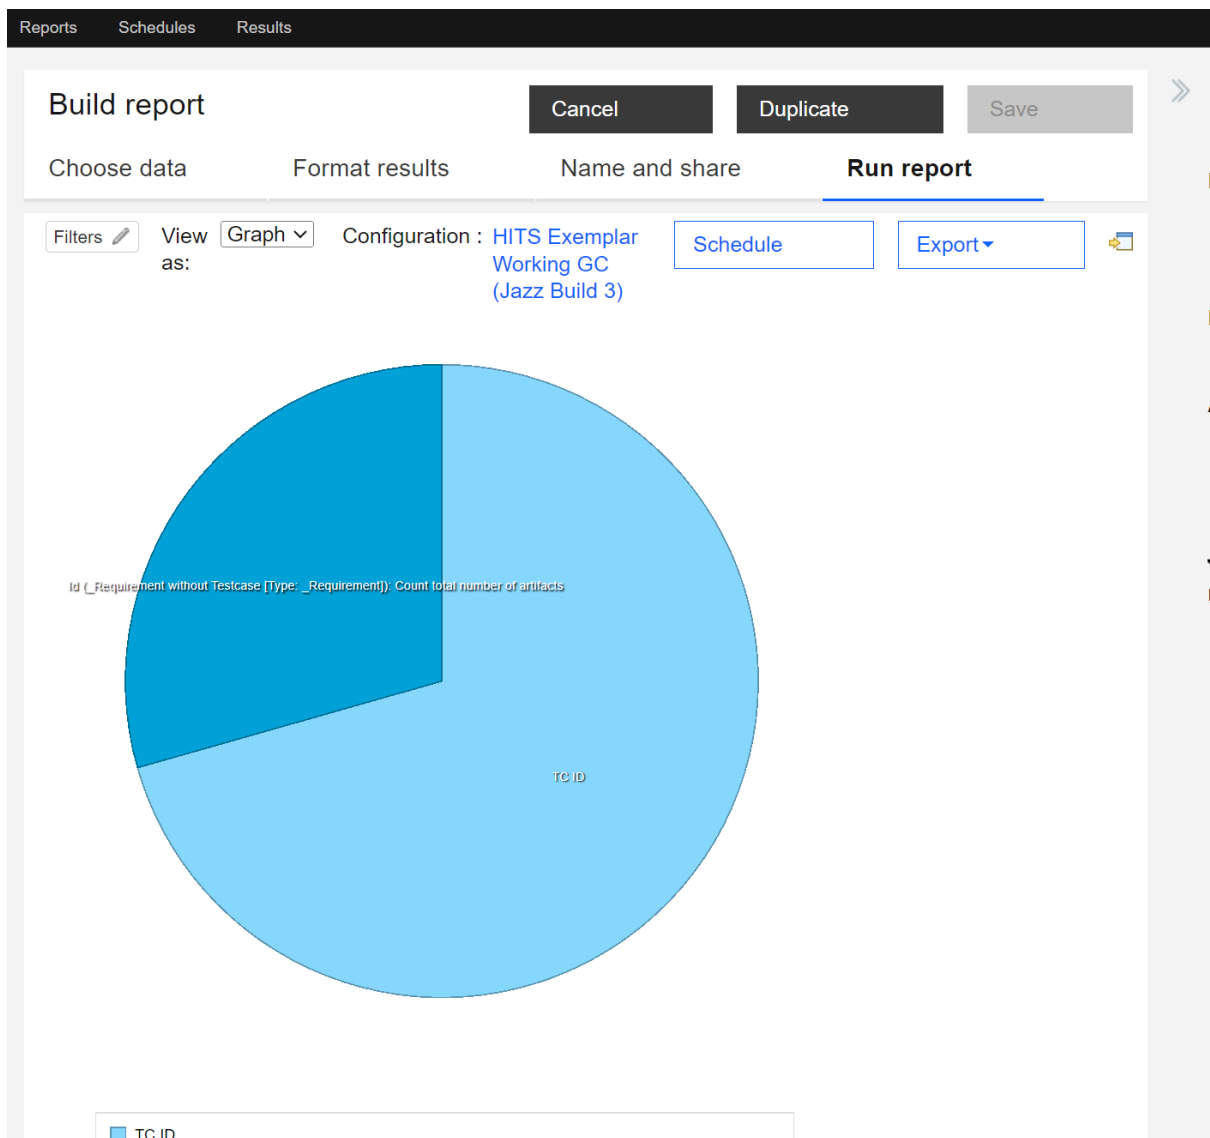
Reports Schedules Results

Build report

Cancel Duplicate Save

Choose data Format results Name and share Run report

Filters

View as: Graph

Configuration : HITS Exemplar Working GC (Jazz Build 3)

Schedule

Export

Id (_Requirement without Testcase [Type: _Requirement]): Count total number of artifacts

TC ID

TC ID